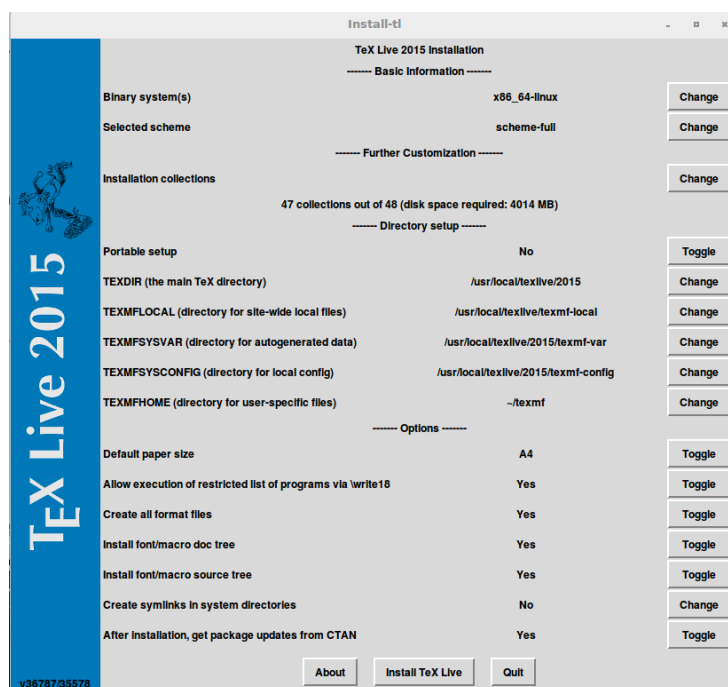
Install-tl

TeX Live 2015

TeX Live 2015 Installation

------- Basic Information -------

Binary system(s) x86_64-linux Change

Selected scheme scheme-full Change

------- Further Customization -------

Installation collections Change

47 collections out of 48 (disk space required: 4014 MB)

------- Directory setup -------

Portable setup No Toggle

TEXDIR (the main TeX directory) /usr/local/texlive/2015 Change

TEXMFLOCAL (directory for site-wide local files) /usr/local/texlive/texmf-local Change

TEXMFSYSVAR (directory for autogenerated data) /usr/local/texlive/2015/texmf-var Change

TEXMFSYSCONFIG (directory for local config) /usr/local/texlive/2015/texmf-config Change

TEXMFHOME (directory for user-specific files) ~/texmf Change

------- Options -------

Default paper size A4 Toggle

Allow execution of restricted list of programs via \write18 Yes Toggle

Create all format files Yes Toggle

Install font/macro doc tree Yes Toggle

Install font/macro source tree Yes Toggle

Create symlinks in system directories No Change

After installation, get package updates from CTAN Yes Toggle

v36787/35578

About Install TeX Live Quit